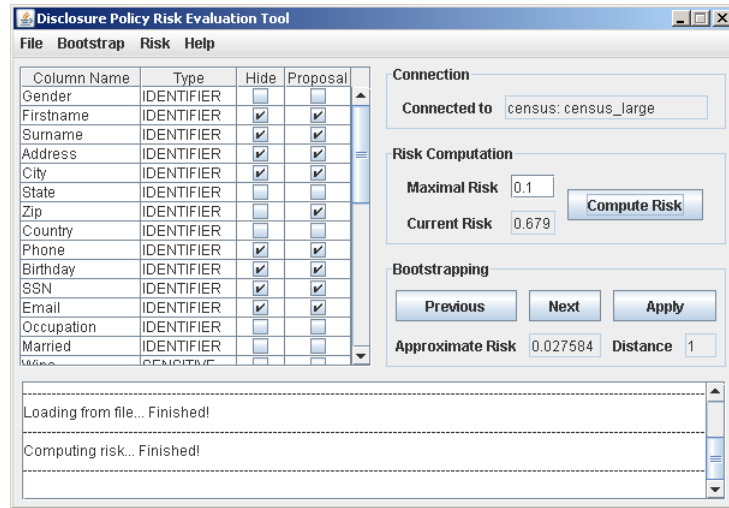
Disclosure Policy Risk Evaluation Tool

File Bootstrap Risk Help

| Column Name | Type | Hide | Proposal |
|---|---|---|---|
| Gender | IDENTIFIER | ☐ | ☐ |
| Firstname | IDENTIFIER | ☑ | ☑ |
| Surname | IDENTIFIER | ☑ | ☑ |
| Address | IDENTIFIER | ☑ | ☑ |
| City | IDENTIFIER | ☑ | ☑ |
| State | IDENTIFIER | ☐ | ☐ |
| Zip | IDENTIFIER | ☐ | ☑ |
| Country | IDENTIFIER | ☐ | ☐ |
| Phone | IDENTIFIER | ☑ | ☑ |
| Birthday | IDENTIFIER | ☑ | ☑ |
| SSN | IDENTIFIER | ☑ | ☑ |
| Email | IDENTIFIER | ☑ | ☑ |
| Occupation | IDENTIFIER | ☐ | ☐ |
| Married | IDENTIFIER | ☐ | ☐ |
| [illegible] | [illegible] | ☐ | ☐ |

Connection
Connected to census: census_large

Risk Computation
Maximal Risk 0.1
Current Risk 0.679
Compute Risk

Bootstrapping
Previous Next Apply
Approximate Risk 0.027584 Distance 1

Loading from file... Finished!

Computing risk... Finished!